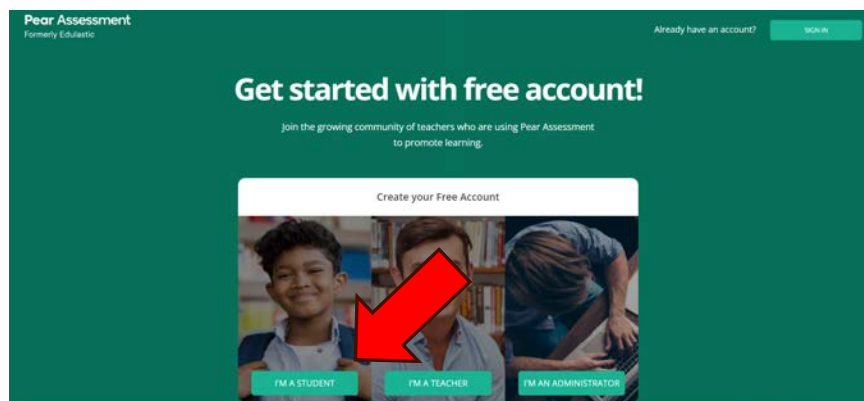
Pear Assessment
Formerly Edulastic

Already have an account?

SIGN IN

Get started with free account!

Join the growing community of teachers who are using Pear Assessment to promote learning.

Create your Free Account

I'M A STUDENT

I'M A TEACHER

I'M AN ADMINISTRATOR